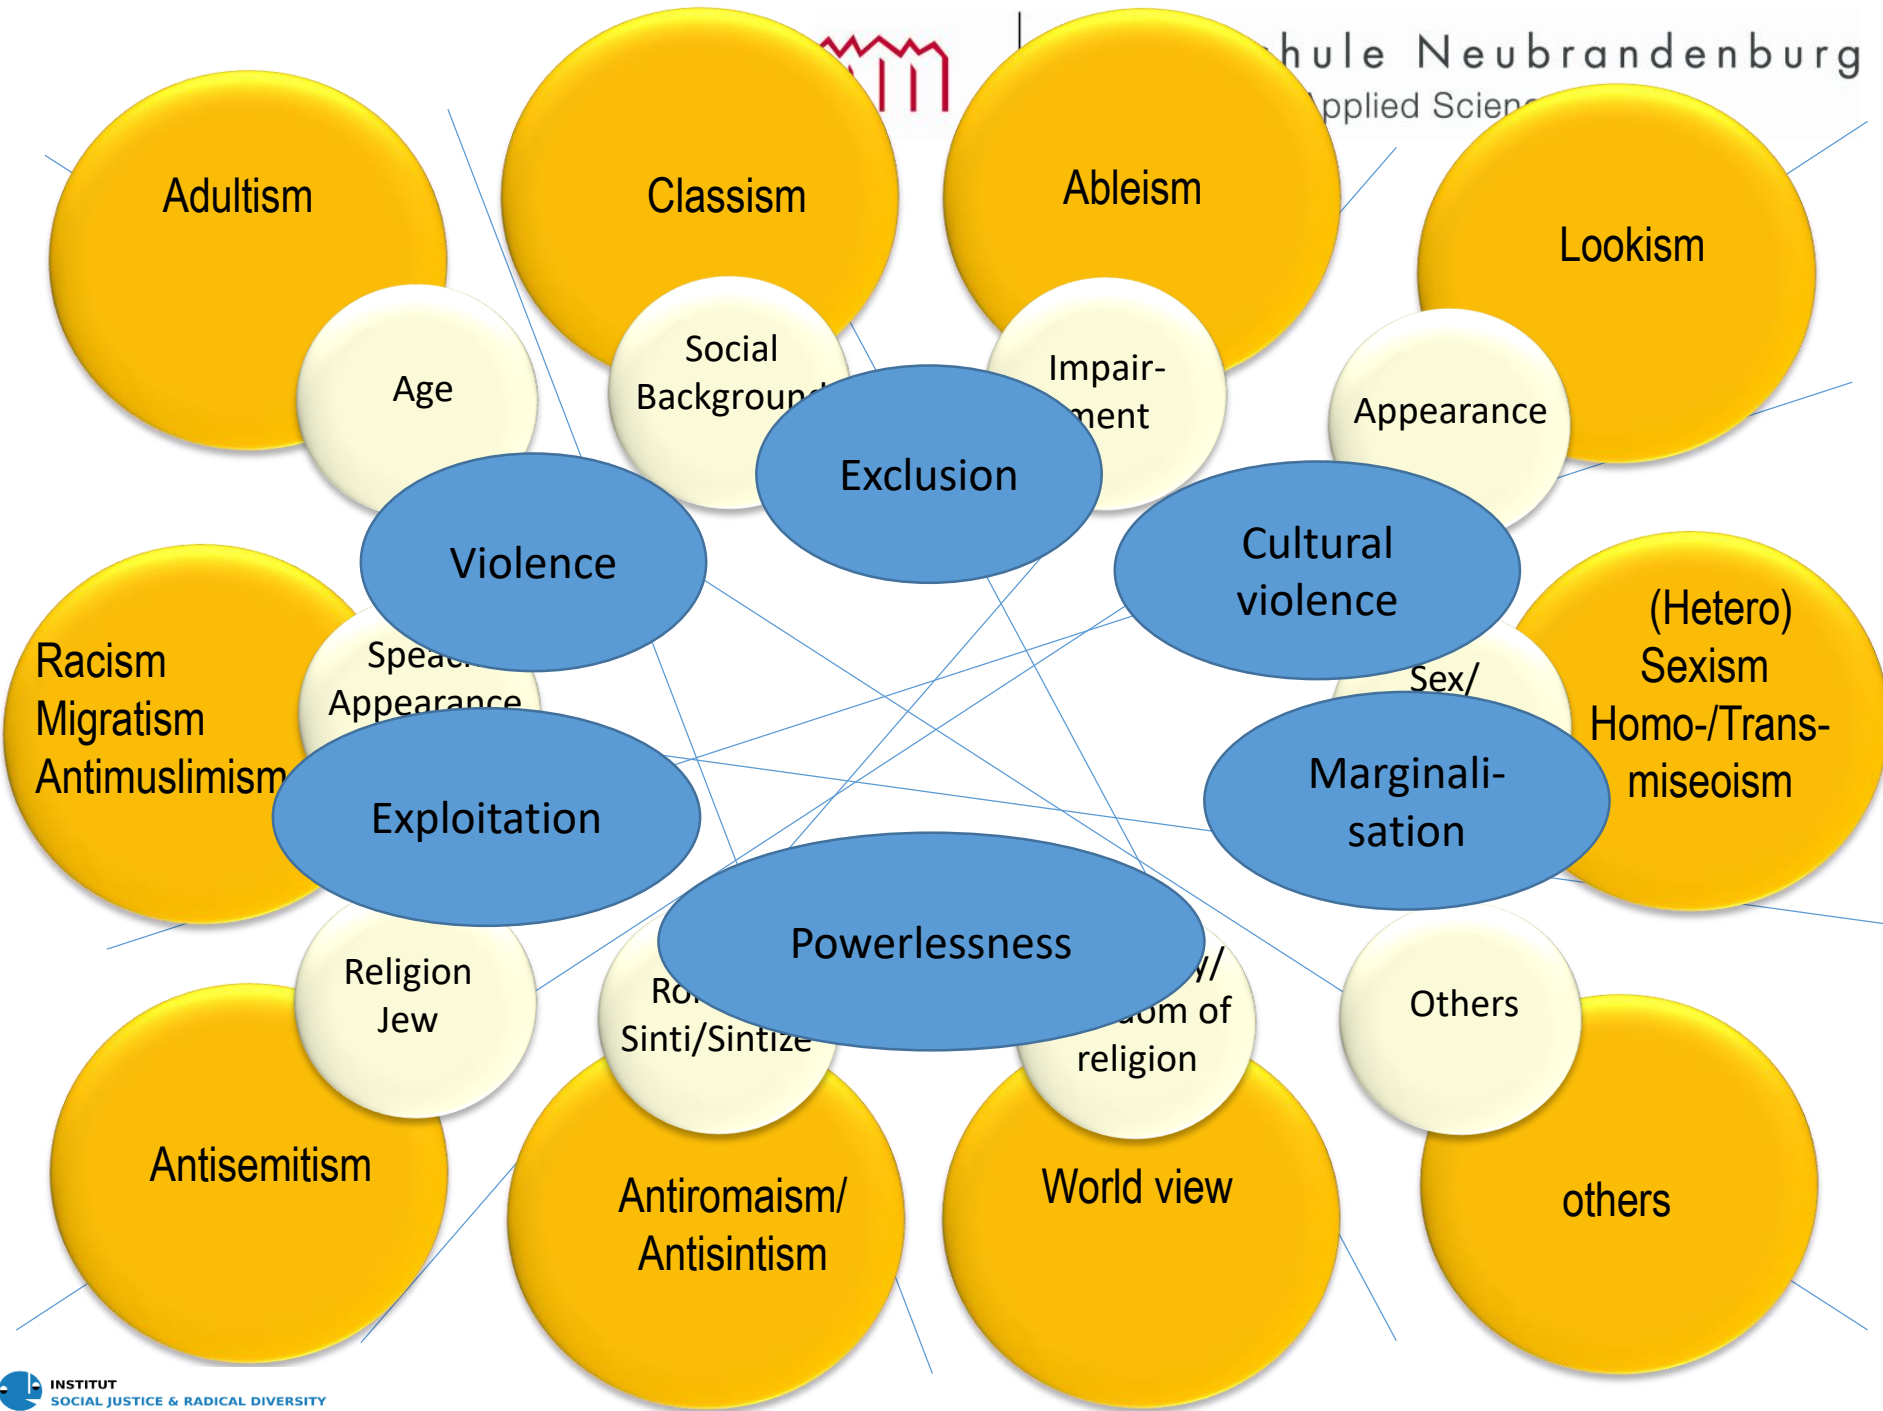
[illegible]hule Neubrandenburg
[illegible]pplied Scien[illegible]

Adultism

Classism

Ableism

Lookism

Age

Social Backgroun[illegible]

Impair-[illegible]ment

Appearance

Exclusion

Violence

Cultural violence

Racism
Migratism
Antimuslimism

Spea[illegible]
Appearance

(Hetero)
Sexism
Homo-/Trans-
miseoism

Sex/

Exploitation

Marginali-sation

Powerlessness

Religion
Jew

Ro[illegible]
Sinti/Sintize

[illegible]y/
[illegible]om of
religion

Others

Antisemitism

Antiromaism/
Antisintism

World view

others

INSTITUT
SOCIAL JUSTICE & RADICAL DIVERSITY